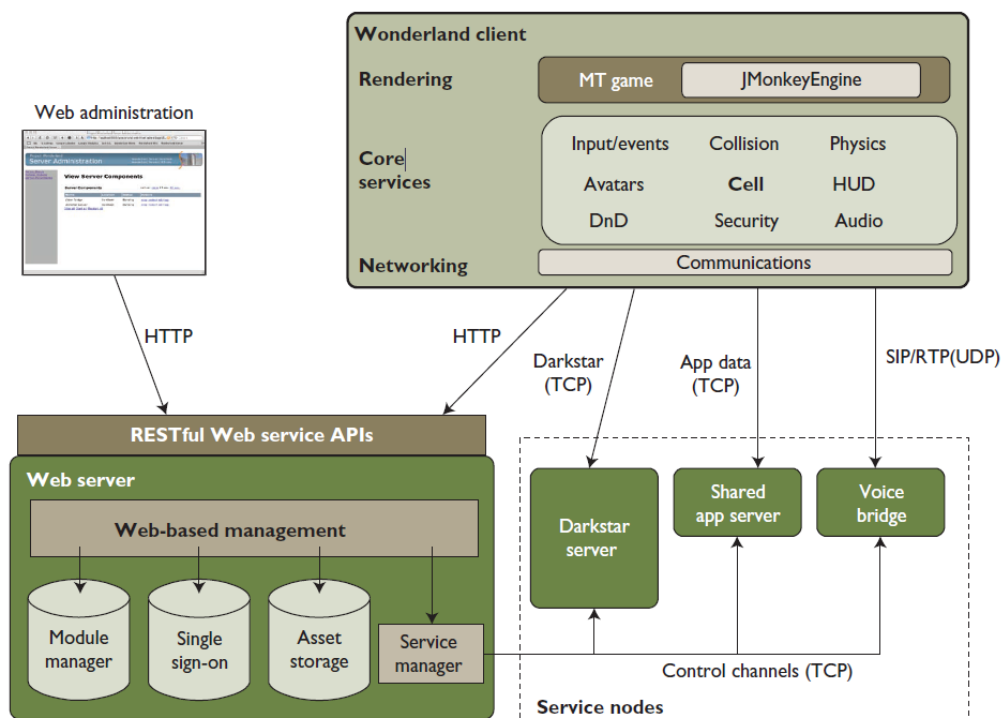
Wonderland client

Rendering

MT game

JMonkeyEngine

Core services

Input/events

Collision

Physics

Avatars

Cell

HUD

DnD

Security

Audio

Networking

Communications

Web administration

Server Administration

View Server Components

HTTP

HTTP

Darkstar (TCP)

App data (TCP)

SIP/RTP(UDP)

RESTful Web service APIs

Web server

Web-based management

Module manager

Single sign-on

Asset storage

Service manager

Darkstar server

Shared app server

Voice bridge

Control channels (TCP)

Service nodes